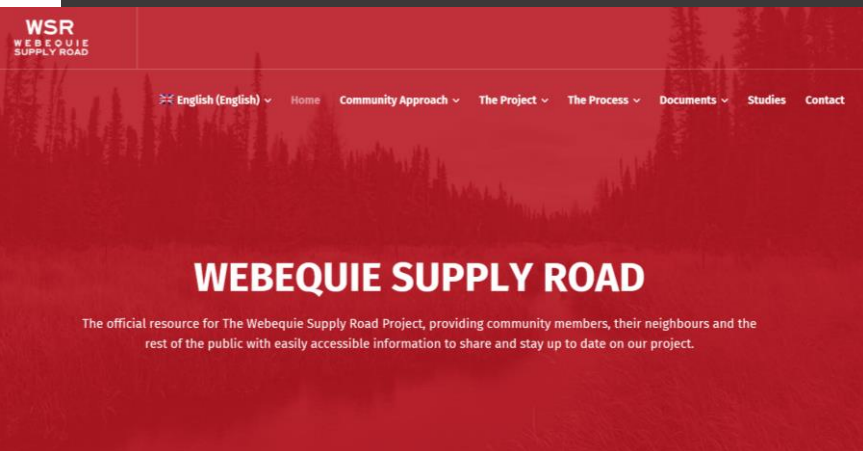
WSR
WEBEQUIE
SUPPLY ROAD

English (English) Home Community Approach The Project The Process Documents Studies Contact

WEBEQUIE SUPPLY ROAD

The official resource for The Webequie Supply Road Project, providing community members, their neighbours and the rest of the public with easily accessible information to share and stay up to date on our project.